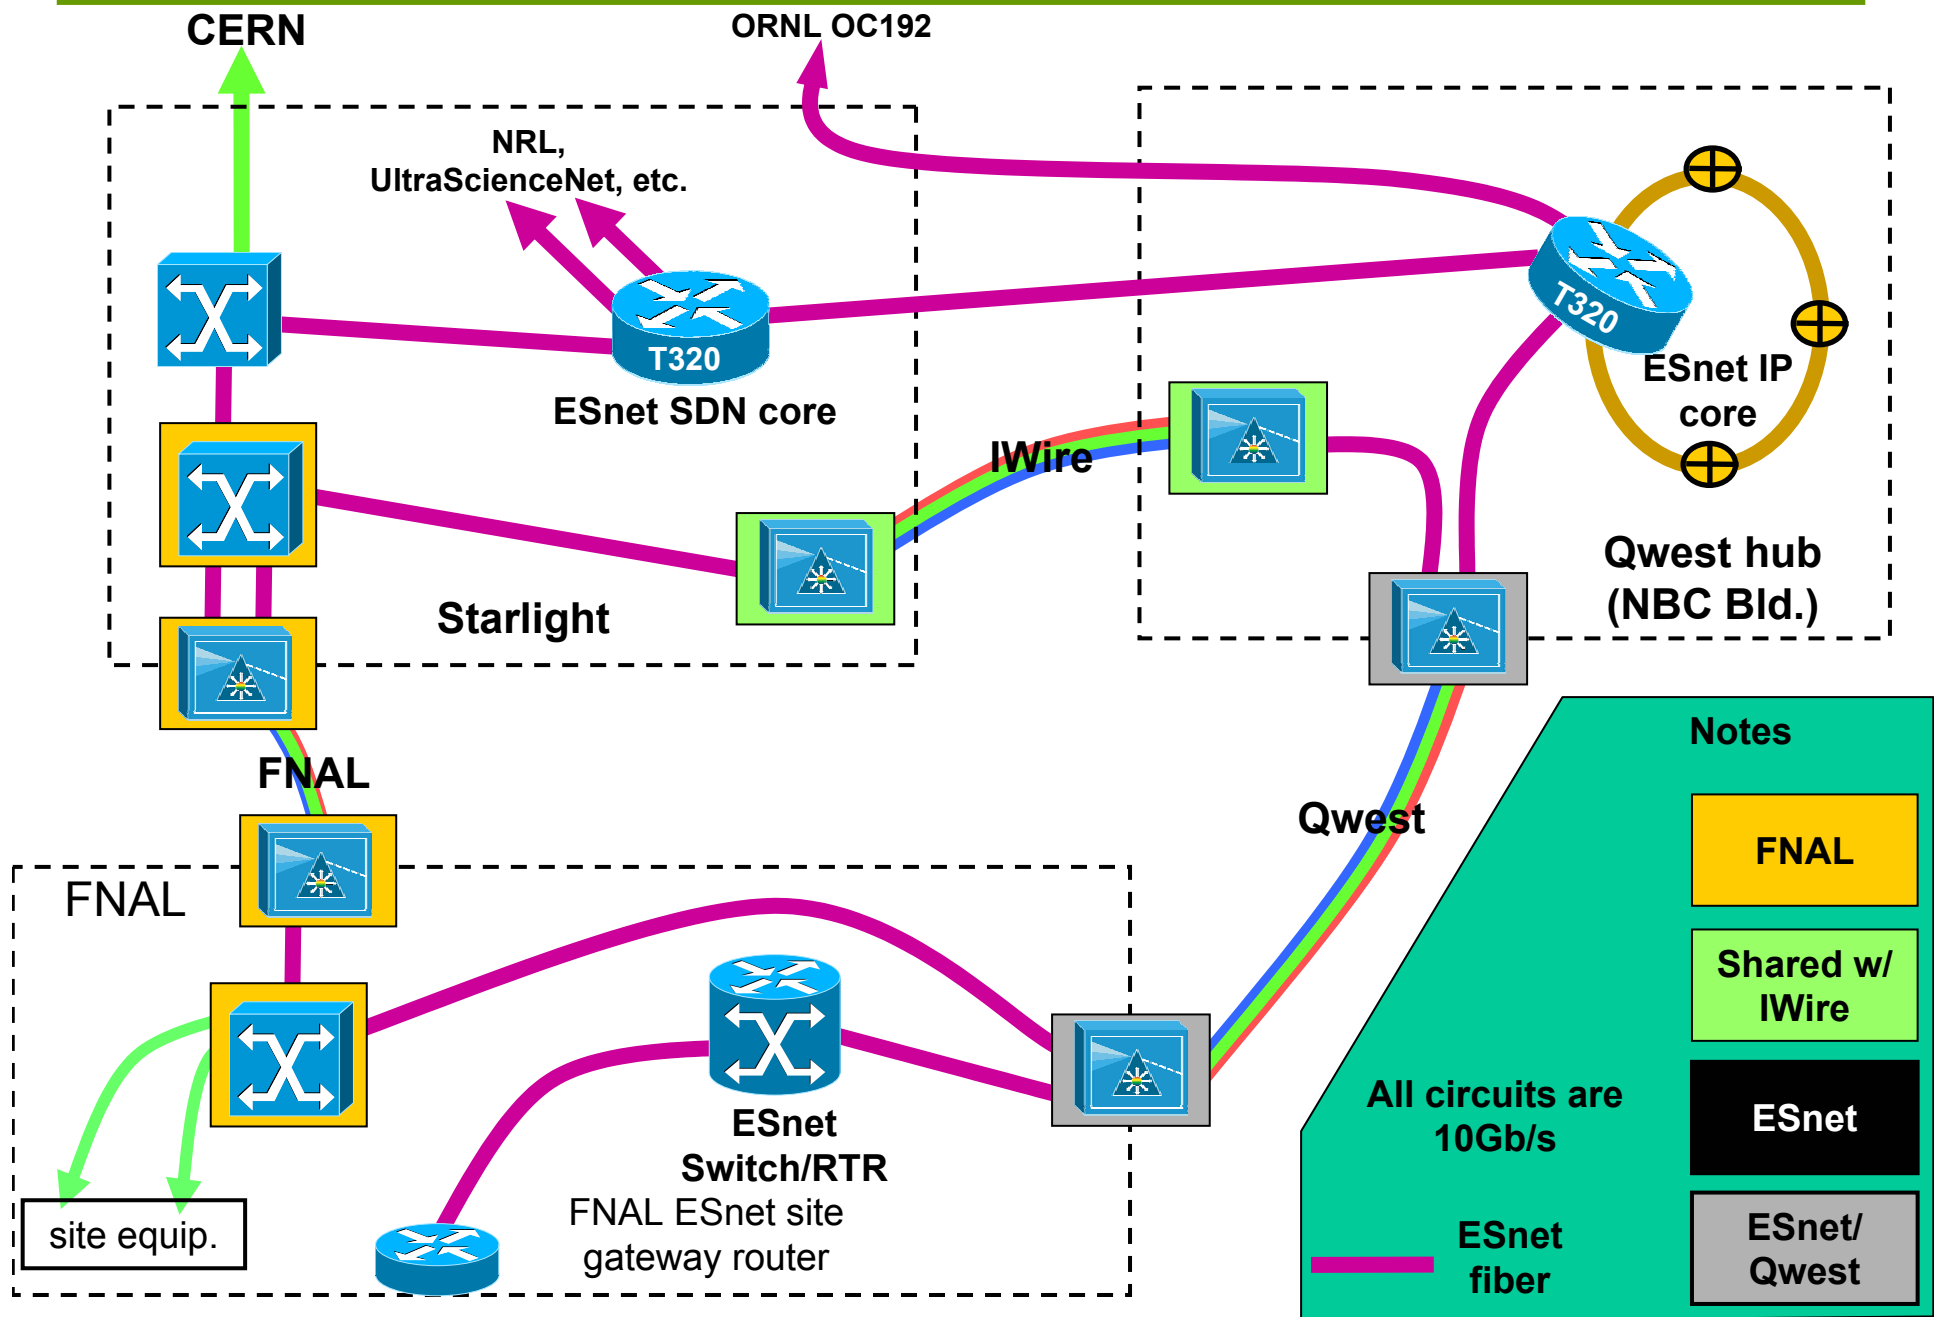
CERN

ORNL OC192

NRL, UltraScienceNet, etc.

T320

ESnet SDN core

T320

ESnet IP core

IWire

Starlight

Qwest hub (NBC Bld.)

FNAL

Qwest

FNAL

Notes

FNAL

Shared w/ IWire

ESnet

ESnet/ Qwest

All circuits are 10Gb/s

ESnet fiber

ESnet Switch/RTR

FNAL ESnet site gateway router

site equip.